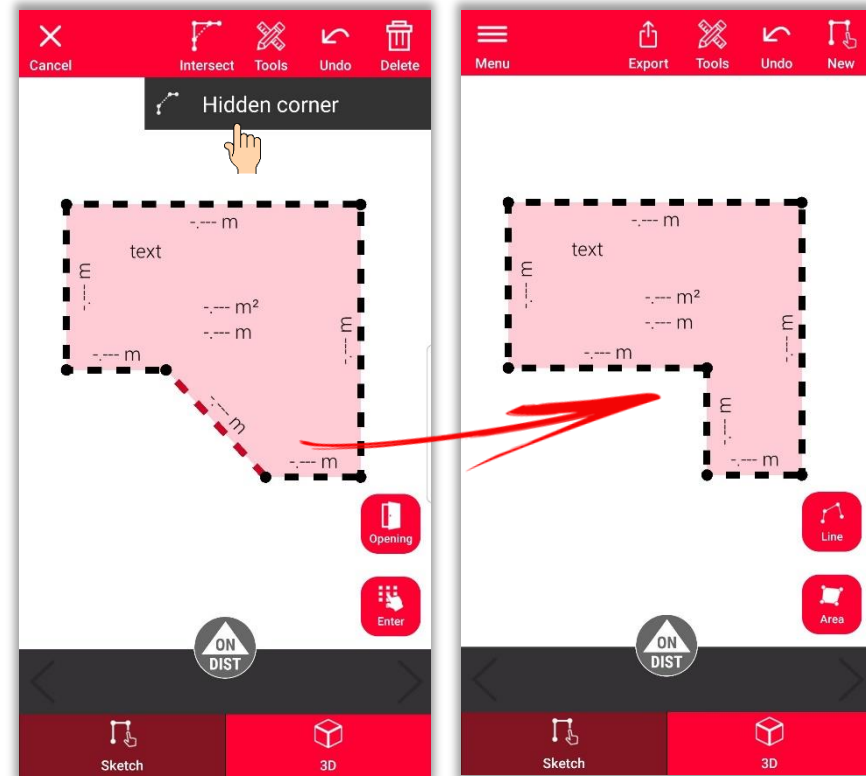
Cancel
Intersect
Tools
Undo
Delete

Hidden corner

-.--- m
text
-.--- m
-.--- m²
-.--- m
-.--- m
-.--- m
-.--- m
-.--- m

Opening
Enter

ON
DIST

Sketch
3D

Menu
Export
Tools
Undo
New

-.--- m
text
-.--- m
-.--- m²
-.--- m
-.--- m
-.--- m
-.--- m
-.--- m

Line
Area

ON
DIST

Sketch
3D